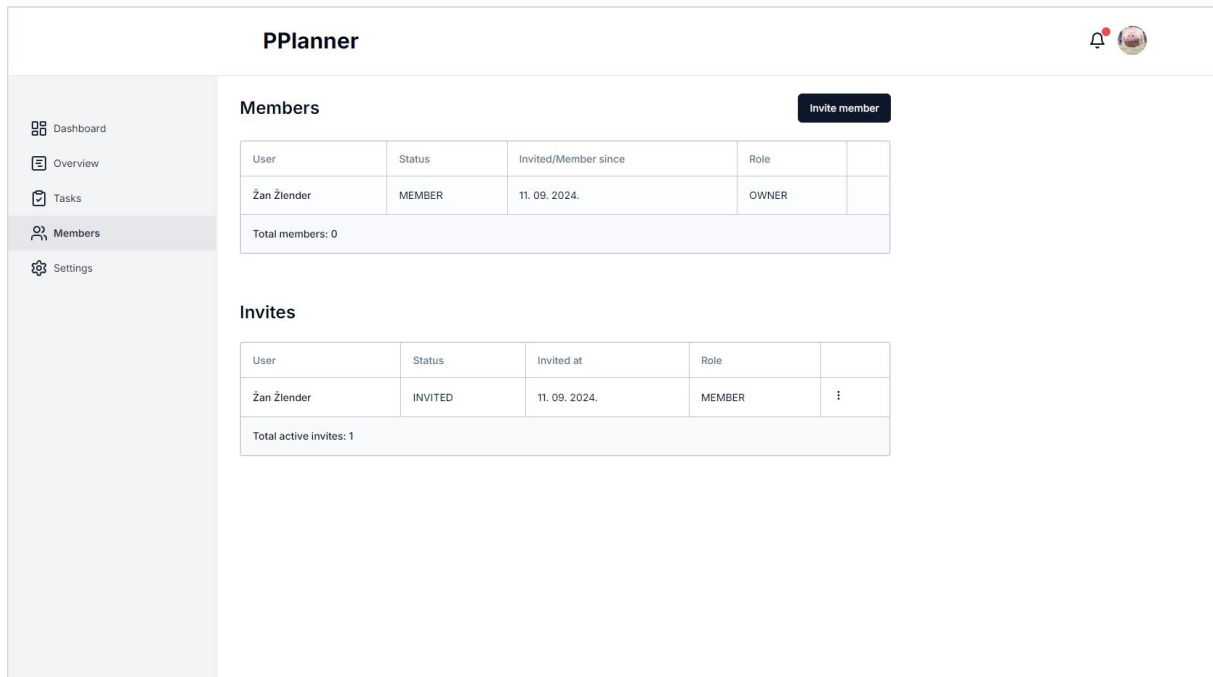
PPlanner

Dashboard
Overview
Tasks
Members
Settings

Members

Invite member

| User | Status | Invited/Member since | Role | |
|---|---|---|---|---|
| Žan Žlender | MEMBER | 11. 09. 2024. | OWNER | |

Total members: 0

Invites

| User | Status | Invited at | Role | |
|---|---|---|---|---|
| Žan Žlender | INVITED | 11. 09. 2024. | MEMBER | ⋮ |

Total active invites: 1